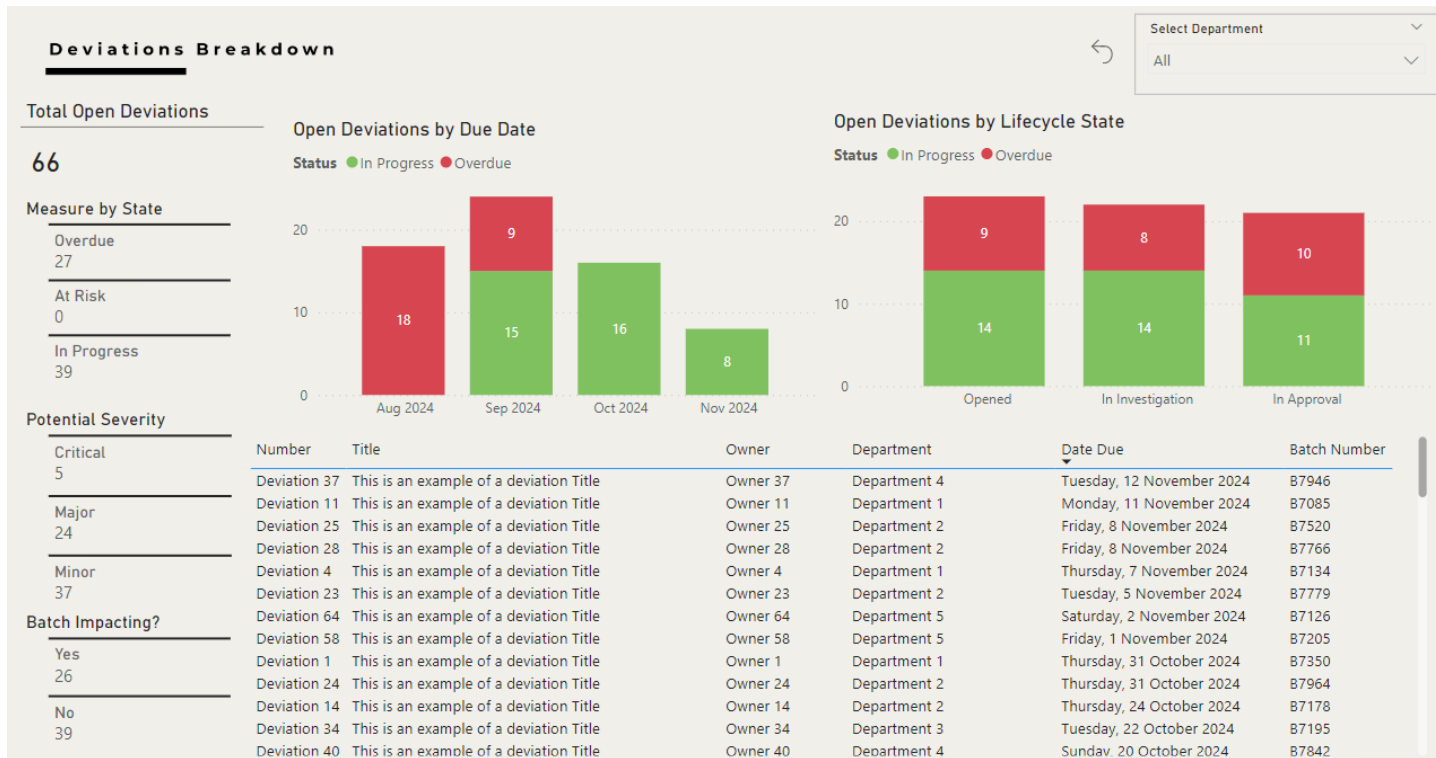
Deviations Breakdown

Select Department
All

Total Open Deviations

66

Measure by State

Overdue
27

At Risk
0

In Progress
39

Potential Severity

Critical
5

Major
24

Minor
37

Batch Impacting?

Yes
26

No
39

Open Deviations by Due Date

Status In Progress Overdue

20
10
0

18
9
15
16
8

Aug 2024
Sep 2024
Oct 2024
Nov 2024

Open Deviations by Lifecycle State

Status In Progress Overdue

20
10
0

9
14
8
14
10
11

Opened
In Investigation
In Approval

| Number | Title | Owner | Department | Date Due | Batch Number |
|---|---|---|---|---|---|
| Deviation 37 | This is an example of a deviation Title | Owner 37 | Department 4 | Tuesday, 12 November 2024 | B7946 |
| Deviation 11 | This is an example of a deviation Title | Owner 11 | Department 1 | Monday, 11 November 2024 | B7085 |
| Deviation 25 | This is an example of a deviation Title | Owner 25 | Department 2 | Friday, 8 November 2024 | B7520 |
| Deviation 28 | This is an example of a deviation Title | Owner 28 | Department 2 | Friday, 8 November 2024 | B7766 |
| Deviation 4 | This is an example of a deviation Title | Owner 4 | Department 1 | Thursday, 7 November 2024 | B7134 |
| Deviation 23 | This is an example of a deviation Title | Owner 23 | Department 2 | Tuesday, 5 November 2024 | B7779 |
| Deviation 64 | This is an example of a deviation Title | Owner 64 | Department 5 | Saturday, 2 November 2024 | B7126 |
| Deviation 58 | This is an example of a deviation Title | Owner 58 | Department 5 | Friday, 1 November 2024 | B7205 |
| Deviation 1 | This is an example of a deviation Title | Owner 1 | Department 1 | Thursday, 31 October 2024 | B7350 |
| Deviation 24 | This is an example of a deviation Title | Owner 24 | Department 2 | Thursday, 31 October 2024 | B7964 |
| Deviation 14 | This is an example of a deviation Title | Owner 14 | Department 2 | Thursday, 24 October 2024 | B7178 |
| Deviation 34 | This is an example of a deviation Title | Owner 34 | Department 3 | Tuesday, 22 October 2024 | B7195 |
| Deviation 40 | This is an example of a deviation Title | Owner 40 | Department 4 | Sunday, 20 October 2024 | B7842 |